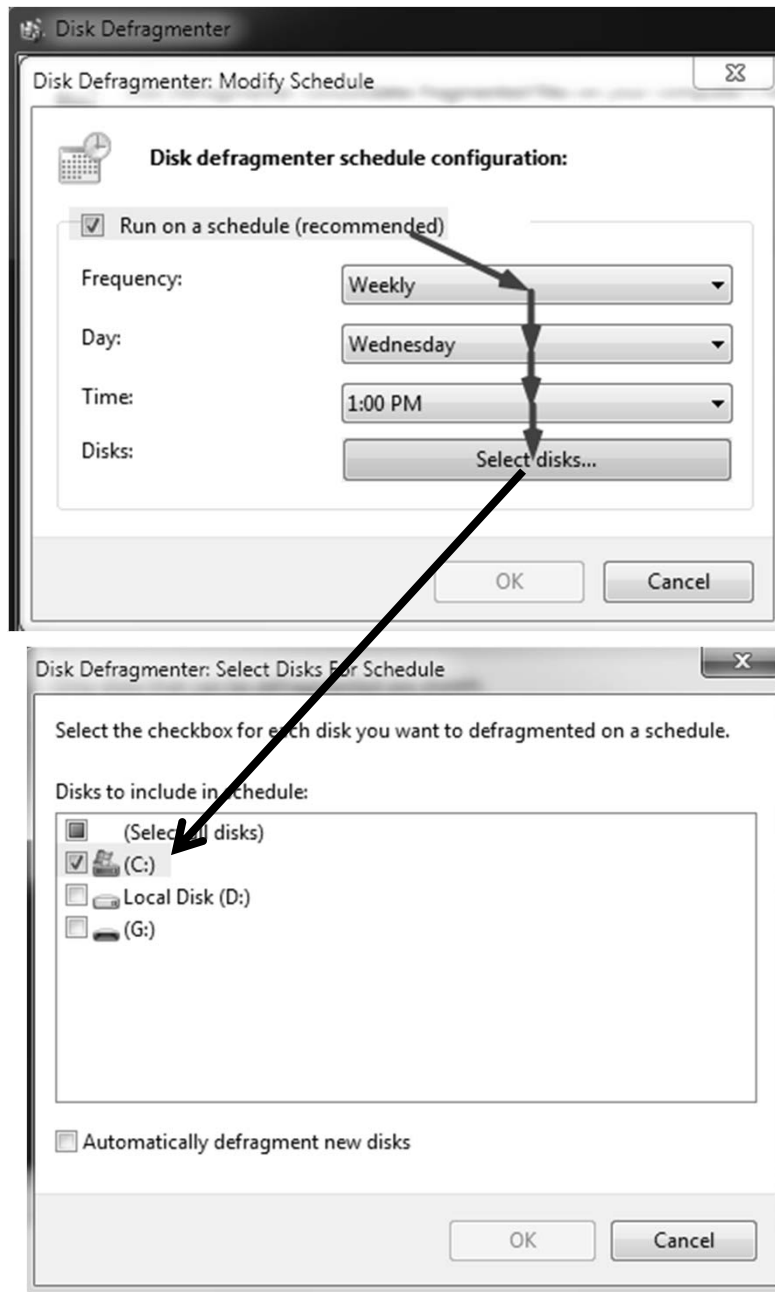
Disk Defragmenter

Disk Defragmenter: Modify Schedule

Disk defragmenter schedule configuration:

Run on a schedule (recommended)

Frequency: Weekly

Day: Wednesday

Time: 1:00 PM

Disks: Select disks...

OK Cancel

Disk Defragmenter: Select Disks For Schedule

Select the checkbox for each disk you want to defragmented on a schedule.

Disks to include in schedule:

(Select all disks)

(C:)

Local Disk (D:)

(G:)

Automatically defragment new disks

OK Cancel